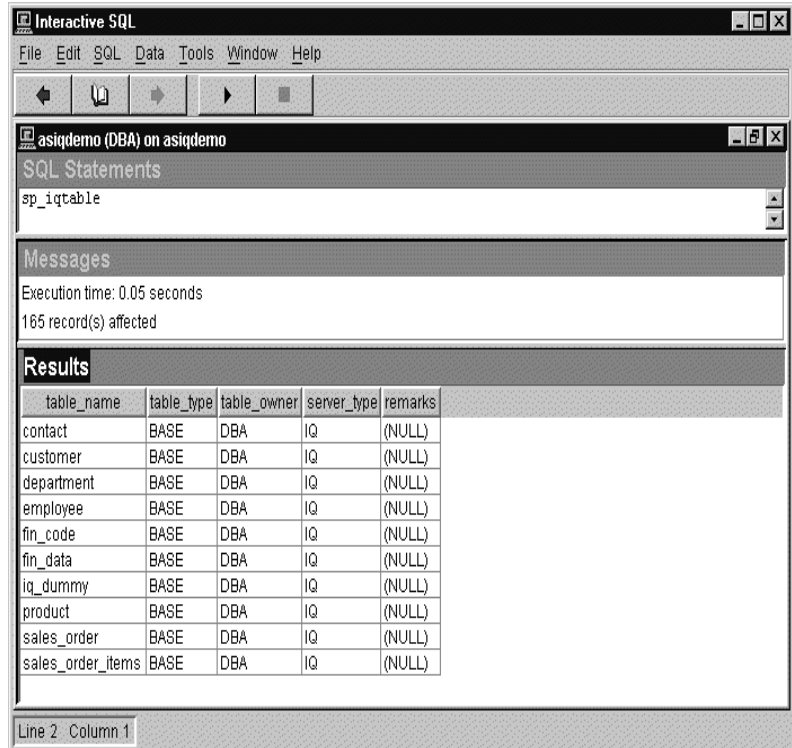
Interactive SQL

File Edit SQL Data Tools Window Help

asiqdemo (DBA) on asiqdemo

SQL Statements

sp_iqtable

Messages

Execution time: 0.05 seconds

165 record(s) affected

Results

| table_name | table_type | table_owner | server_type | remarks |
|---|---|---|---|---|
| contact | BASE | DBA | IQ | (NULL) |
| customer | BASE | DBA | IQ | (NULL) |
| department | BASE | DBA | IQ | (NULL) |
| employee | BASE | DBA | IQ | (NULL) |
| fin_code | BASE | DBA | IQ | (NULL) |
| fin_data | BASE | DBA | IQ | (NULL) |
| iq_dummy | BASE | DBA | IQ | (NULL) |
| product | BASE | DBA | IQ | (NULL) |
| sales_order | BASE | DBA | IQ | (NULL) |
| sales_order_items | BASE | DBA | IQ | (NULL) |

Line 2 Column 1